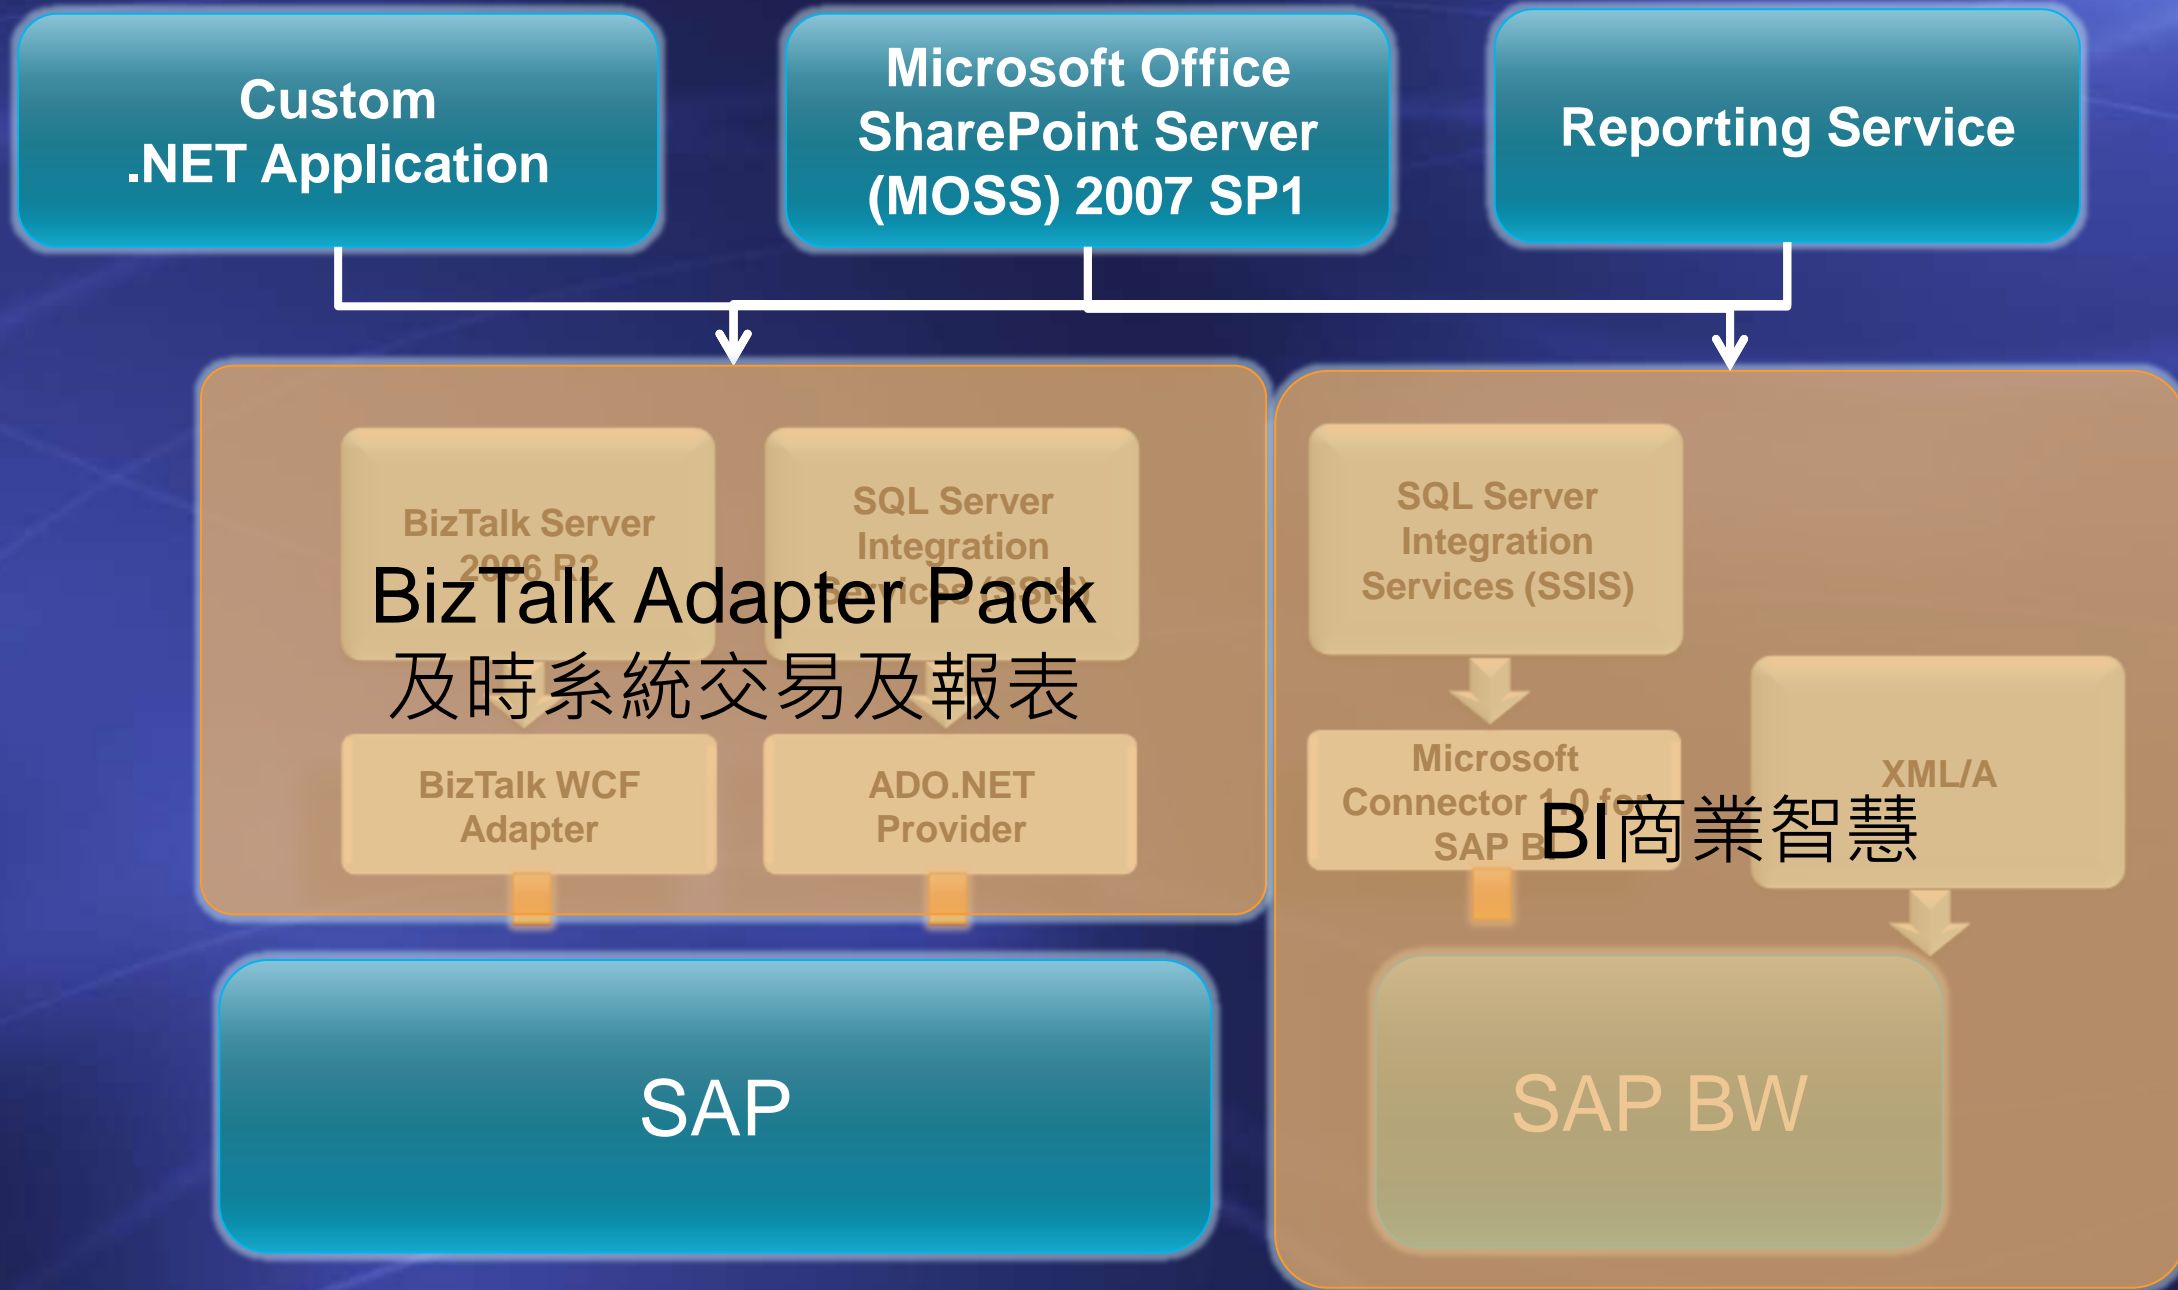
Custom
.NET Application

Microsoft Office SharePoint Server (MOSS) 2007 SP1

Reporting Service

BizTalk Server 2006 R2

SQL Server Integration Services (SSIS)

BizTalk Adapter Pack
及時系統交易及報表

BizTalk WCF Adapter

ADO.NET Provider

SQL Server Integration Services (SSIS)

Microsoft Connector 1.0 for SAP BI

XML/A

BI商業智慧

SAP

SAP BW